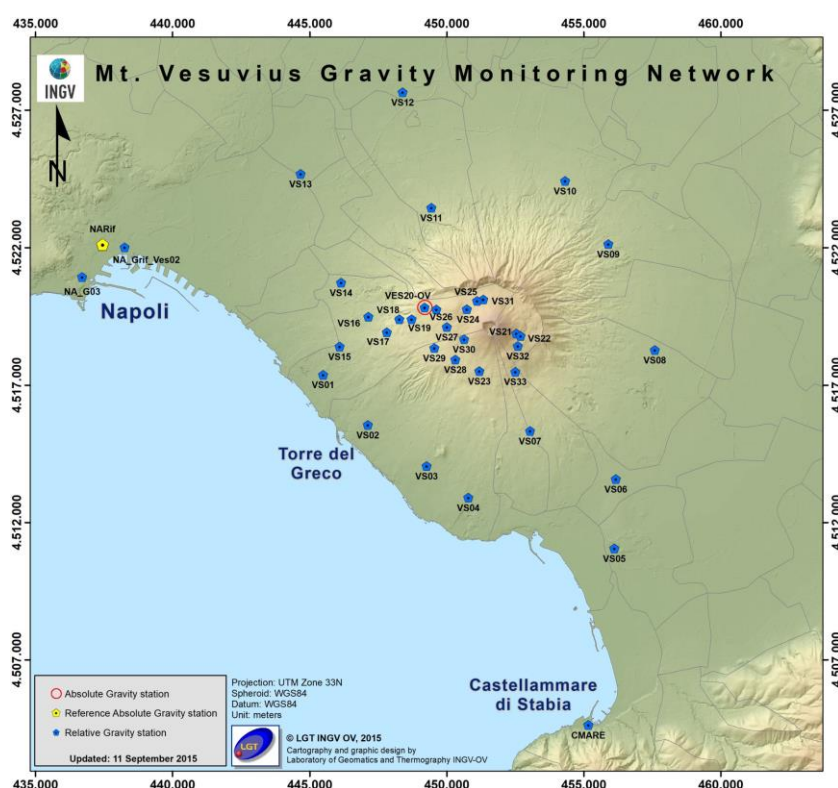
435.000 440.000 445.000 450.000 455.000 460.000

INGV

Mt. Vesuvius Gravity Monitoring Network

N

4.527.000
4.522.000
4.517.000
4.512.000
4.507.000

VS12
VS13
VS10
VS11
NARif
NA_Grif_Ves02
VS09
NA_G03
VS14
VES20-OV
VS25
VS31
Napoli
VS18
VS26
VS24
VS16
VS19
VS21
VS22
VS17
VS27
VS15
VS29
VS30
VS32
VS08
VS28
VS01
VS23
VS33
VS02
VS07
Torre del Greco
VS03
VS06
VS04
VS05
Castellammare di Stabia
CMARE

Absolute Gravity station
Reference Absolute Gravity station
Relative Gravity station
Updated: 11 September 2015

Projection: UTM Zone 33N
Spheroid: WGS84
Datum: WGS84
Unit: meters

LGT
© LGT INGV OV, 2015
Cartography and graphic design by
Laboratory of Geomatics and Thermography INGV-OV

435.000 440.000 445.000 450.000 455.000 460.000